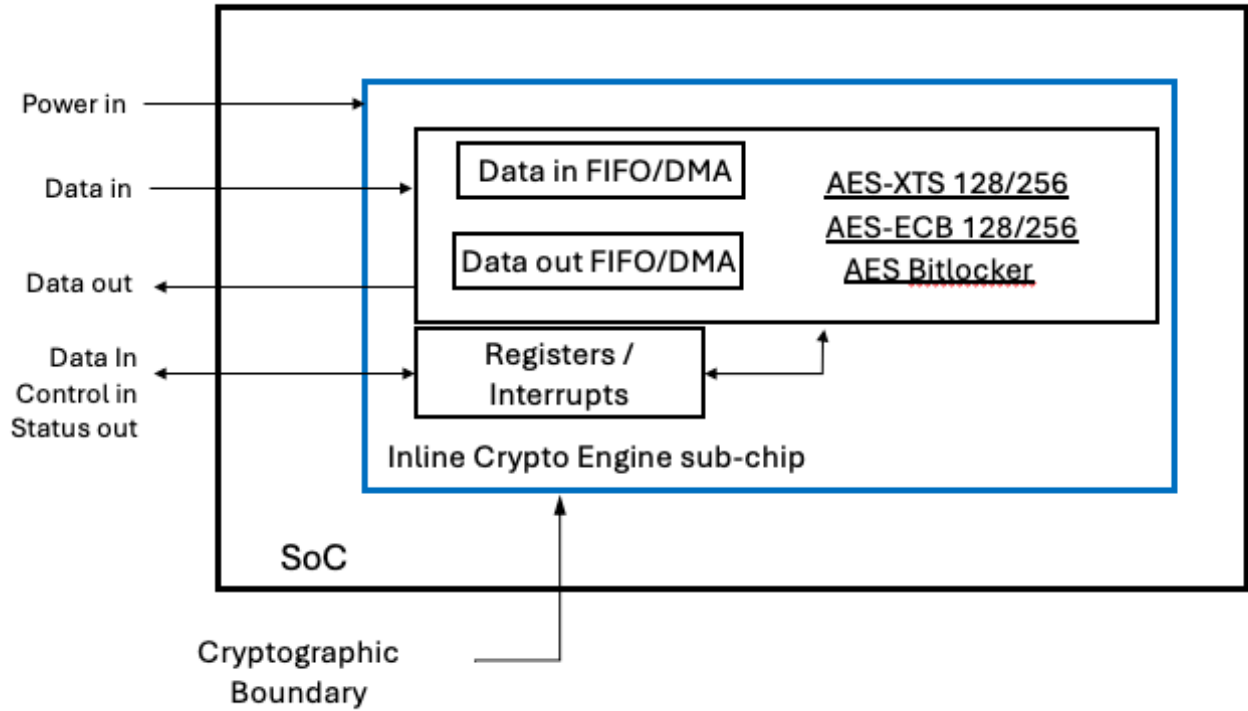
Power in

Data in

Data out

Data In
Control in
Status out

Data in FIFO/DMA

Data out FIFO/DMA

AES-XTS 128/256
AES-ECB 128/256
AES Bitlocker

Registers / Interrupts

Inline Crypto Engine sub-chip

SoC

Cryptographic Boundary